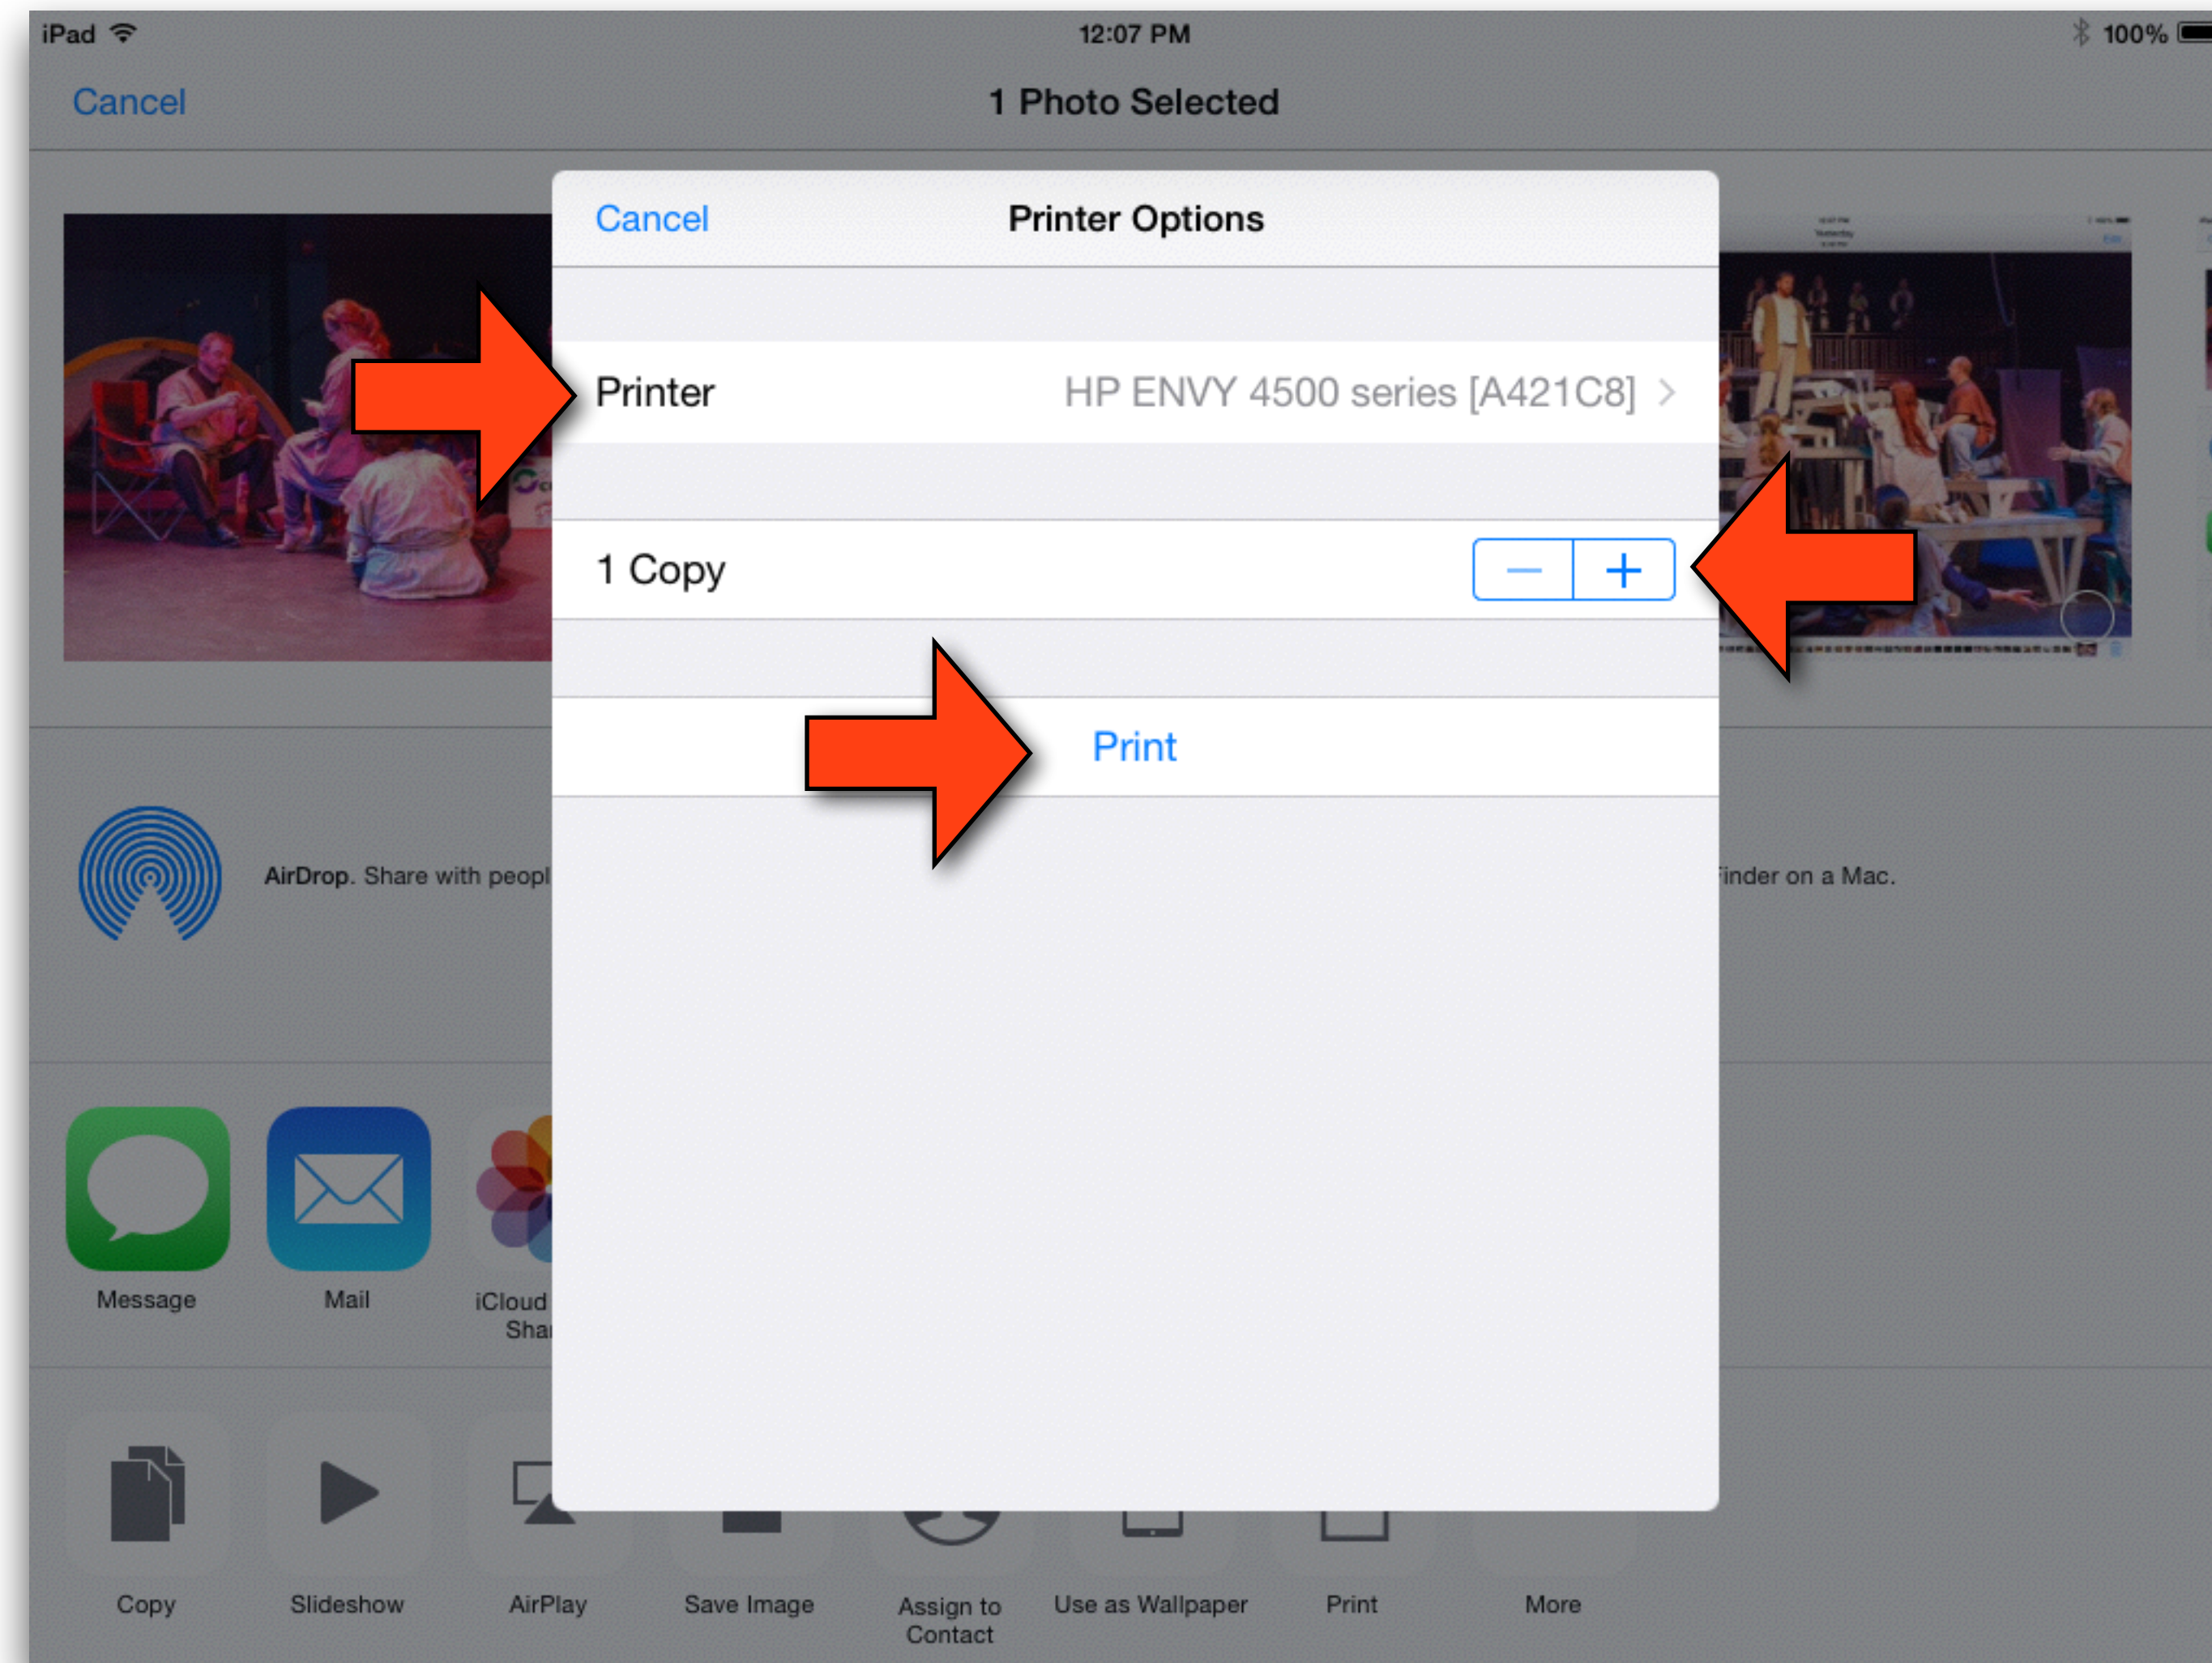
iPad 12:07 PM 100%

Cancel 1 Photo Selected

Cancel Printer Options

Printer HP ENVY 4500 series [A421C8] >

1 Copy − +

Print

AirDrop. Share with peopl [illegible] inder on a Mac.

Message Mail iCloud Shar

Copy Slideshow AirPlay Save Image Assign to Contact Use as Wallpaper Print More